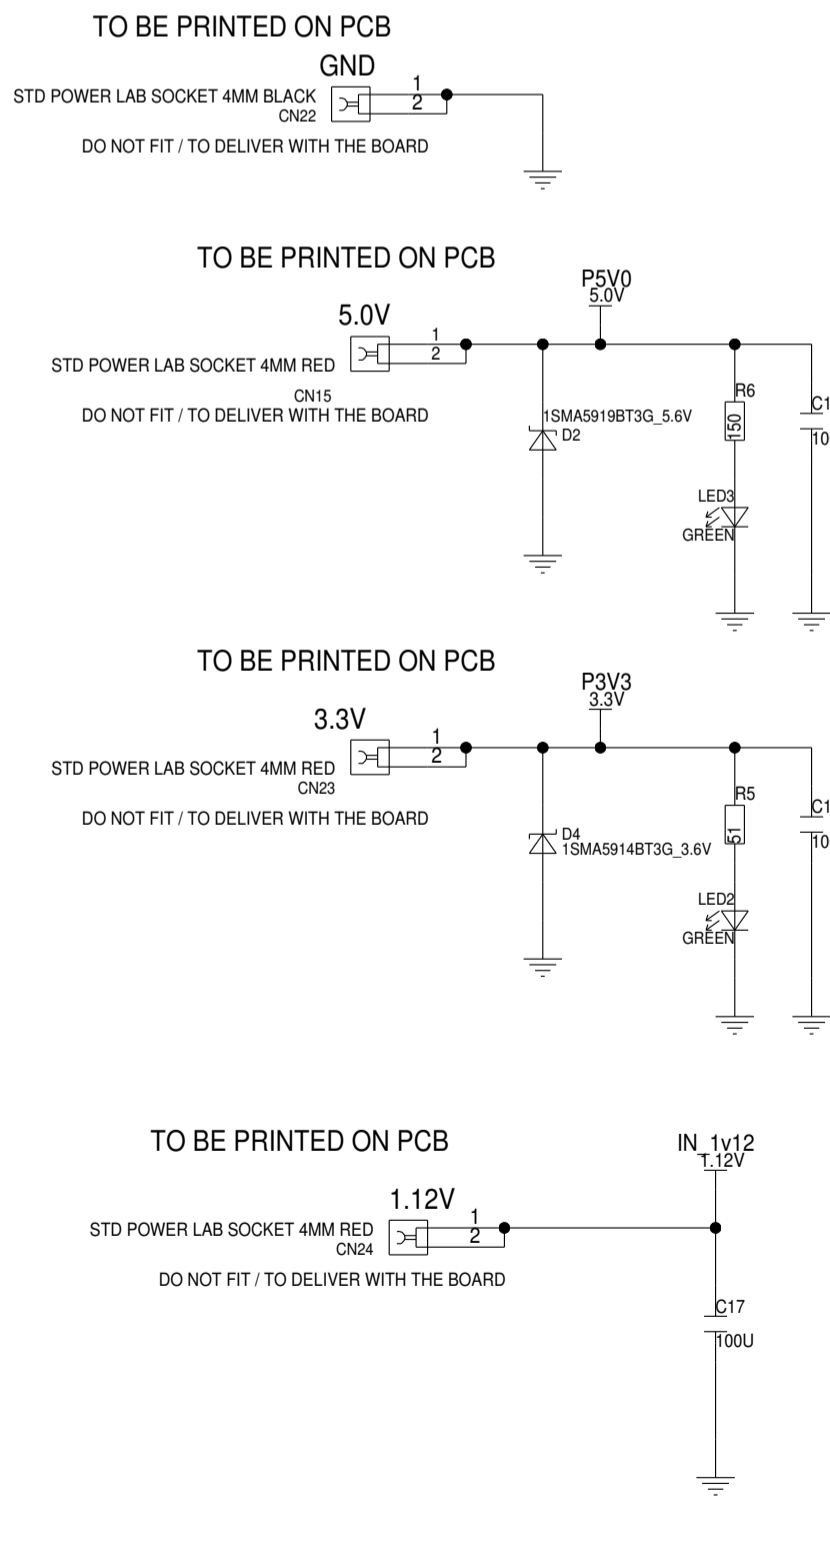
TO BE PRINTED ON PCB

GND

STD POWER LAB SOCKET 4MM BLACK
CN22

1
2

DO NOT FIT / TO DELIVER WITH THE BOARD

TO BE PRINTED ON PCB

P5V0
5.0V

5.0V

STD POWER LAB SOCKET 4MM RED

1
2

CN15
DO NOT FIT / TO DELIVER WITH THE BOARD

1SMA5919BT3G_5.6V
D2

R6
150

LED3
GREEN

C1
10

TO BE PRINTED ON PCB

P3V3
3.3V

3.3V

STD POWER LAB SOCKET 4MM RED
CN23

1
2

DO NOT FIT / TO DELIVER WITH THE BOARD

D4
1SMA5914BT3G_3.6V

R5
51

LED2
GREEN

C1
10

TO BE PRINTED ON PCB

IN_1v12
1.12V

1.12V

STD POWER LAB SOCKET 4MM RED
CN24

1
2

DO NOT FIT / TO DELIVER WITH THE BOARD

C17
100U